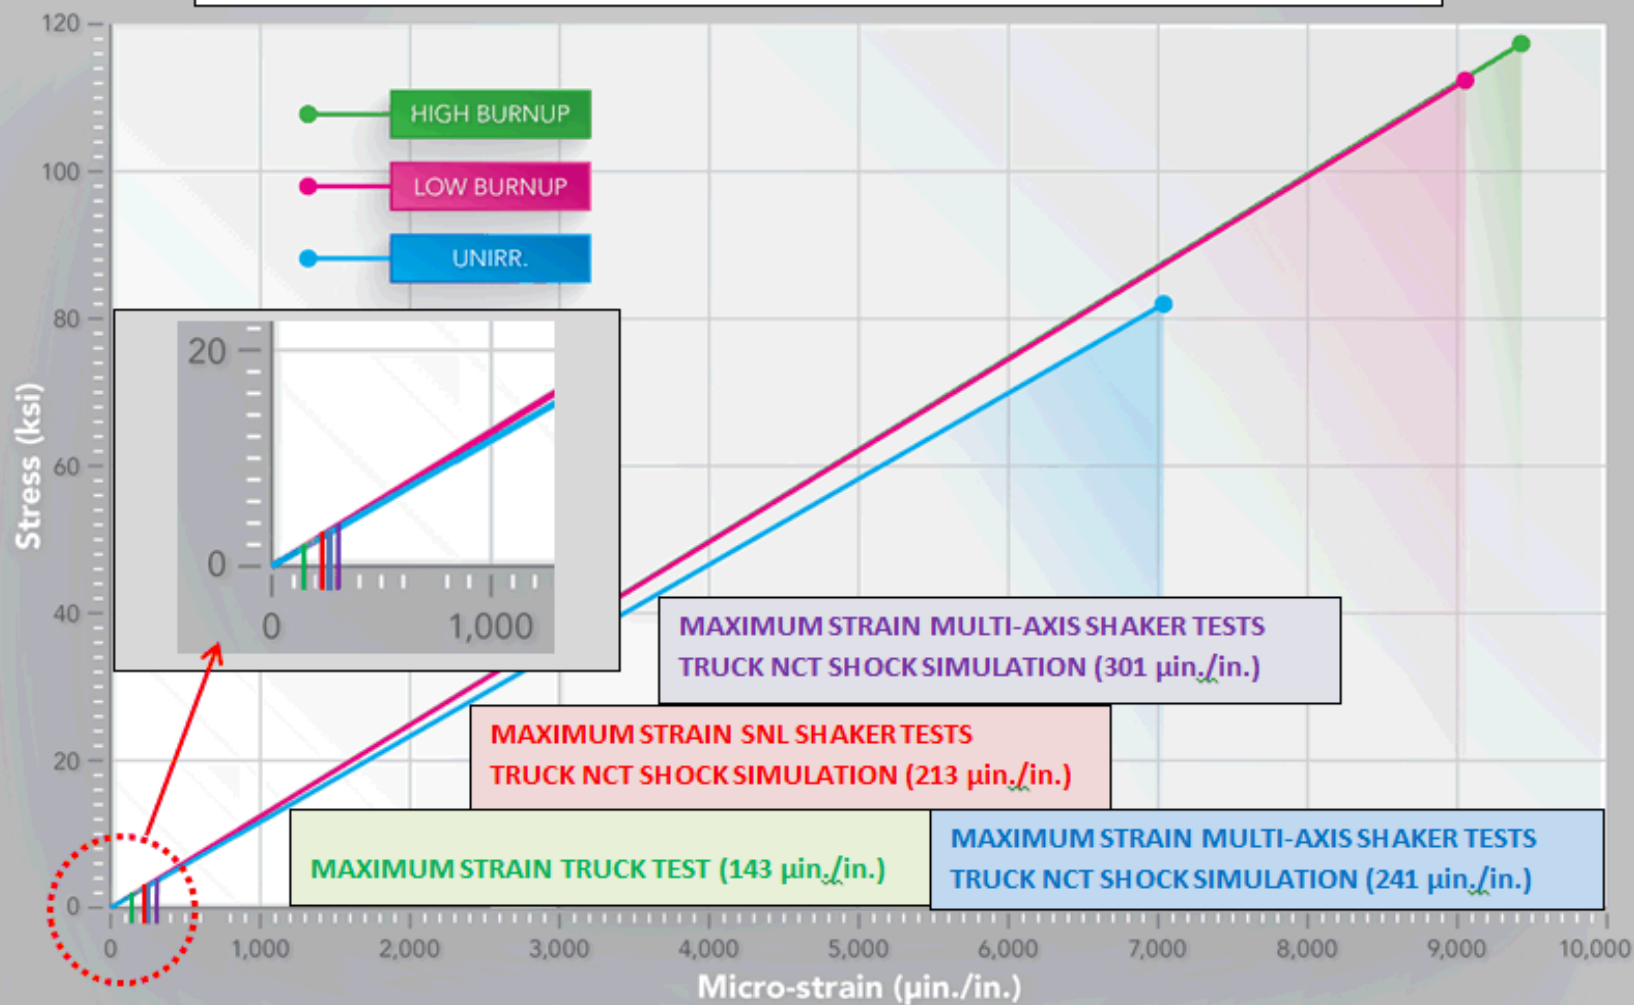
120
100
80
60
40
20
0

Stress (ksi)

HIGH BURNUP
LOW BURNUP
UNIRR.

20
0
0
1,000

MAXIMUM STRAIN MULTI-AXIS SHAKER TESTS
TRUCK NCT SHOCK SIMULATION (301 μin./in.)

MAXIMUM STRAIN SNL SHAKER TESTS
TRUCK NCT SHOCK SIMULATION (213 μin./in.)

MAXIMUM STRAIN TRUCK TEST (143 μin./in.)

MAXIMUM STRAIN MULTI-AXIS SHAKER TESTS
TRUCK NCT SHOCK SIMULATION (241 μin./in.)

0
1,000
2,000
3,000
4,000
5,000
6,000
7,000
8,000
9,000
10,000

Micro-strain (μin./in.)